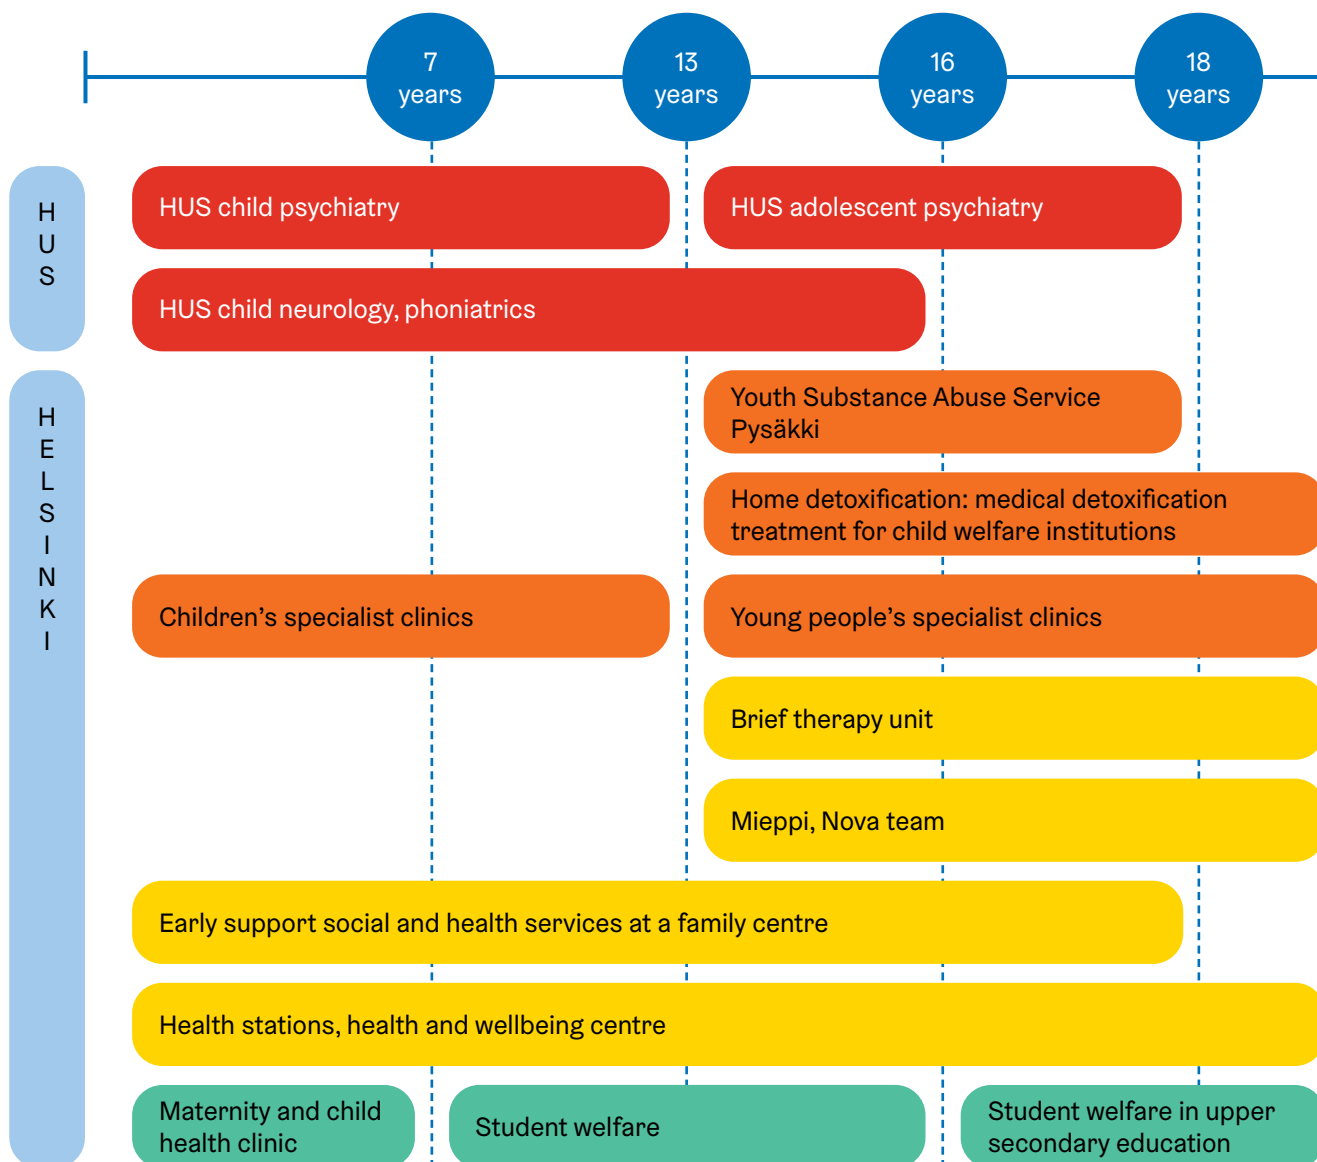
7 years
13 years
16 years
18 years

HUS

HUS child psychiatry
HUS adolescent psychiatry
HUS child neurology, phoniatrics

HELSINKI

Youth Substance Abuse Service Pysäkki
Home detoxification: medical detoxification treatment for child welfare institutions
Children's specialist clinics
Young people's specialist clinics
Brief therapy unit
Mieppi, Nova team
Early support social and health services at a family centre
Health stations, health and wellbeing centre
Maternity and child health clinic
Student welfare
Student welfare in upper secondary education